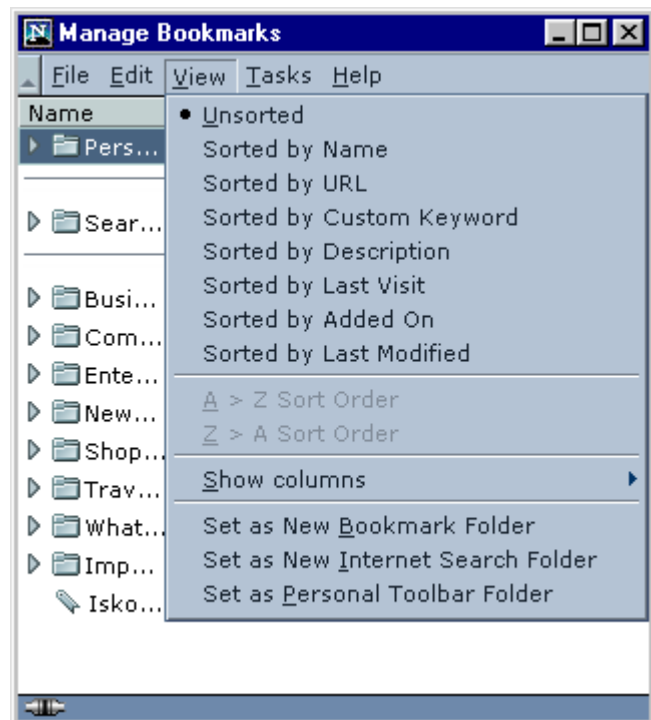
N Manage Bookmarks

File Edit View Tasks Help

Name

Pers...

Sear...

Busi...

Com...

Ente...

New...

Shop...

Trav...

What...

Imp...

Isko...

• Unsorted
Sorted by Name
Sorted by URL
Sorted by Custom Keyword
Sorted by Description
Sorted by Last Visit
Sorted by Added On
Sorted by Last Modified

A > Z Sort Order
Z > A Sort Order

Show columns

Set as New Bookmark Folder
Set as New Internet Search Folder
Set as Personal Toolbar Folder